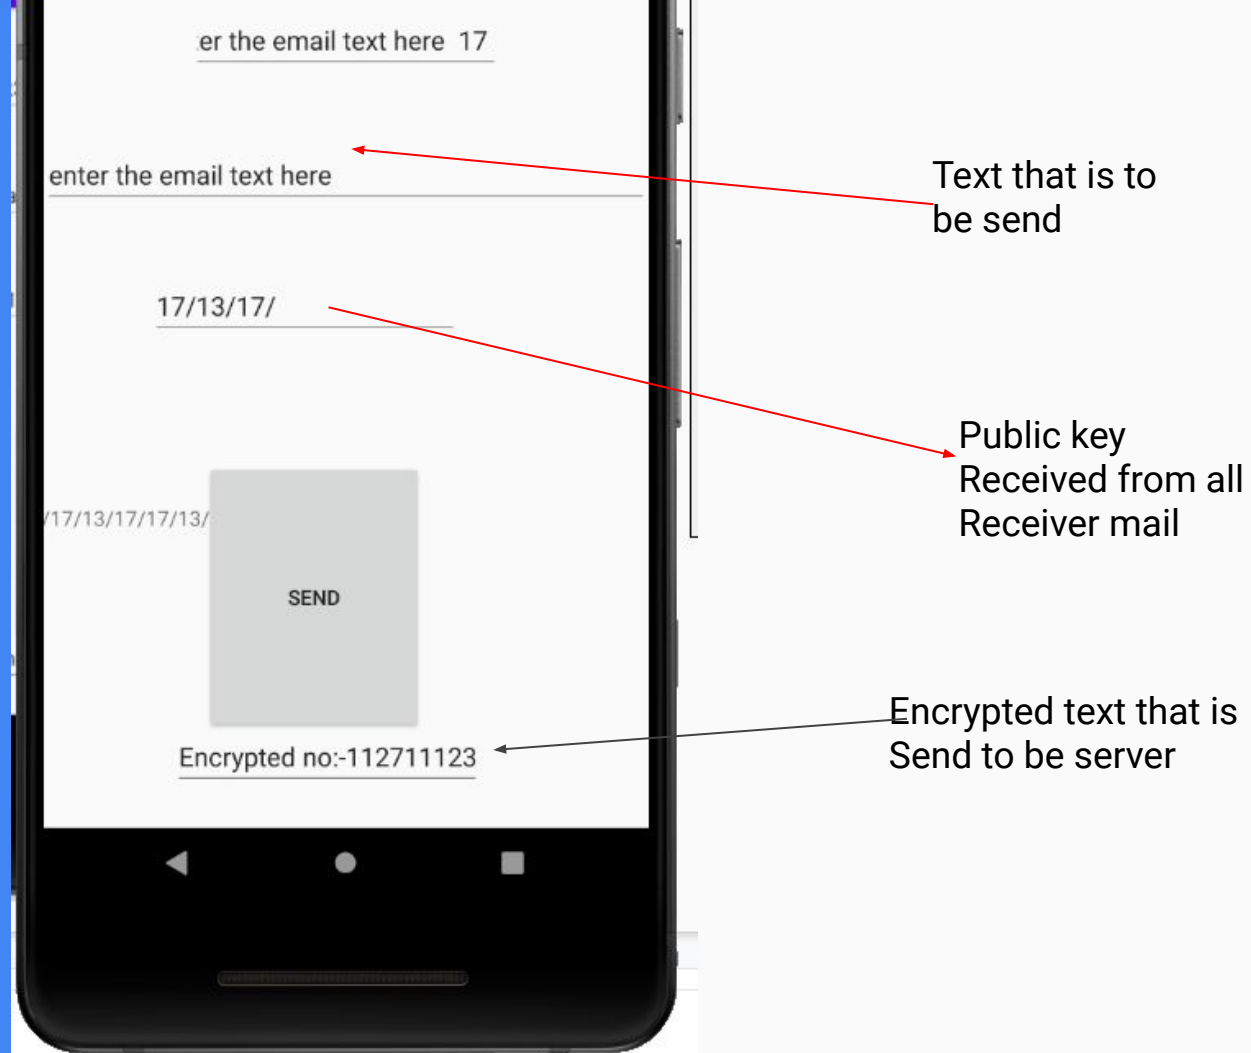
er the email text here 17

enter the email text here

Text that is to be send

17/13/17/

Public key
Received from all
Receiver mail

/17/13/17/17/13/

SEND

Encrypted no:-112711123

Encrypted text that is
Send to be server